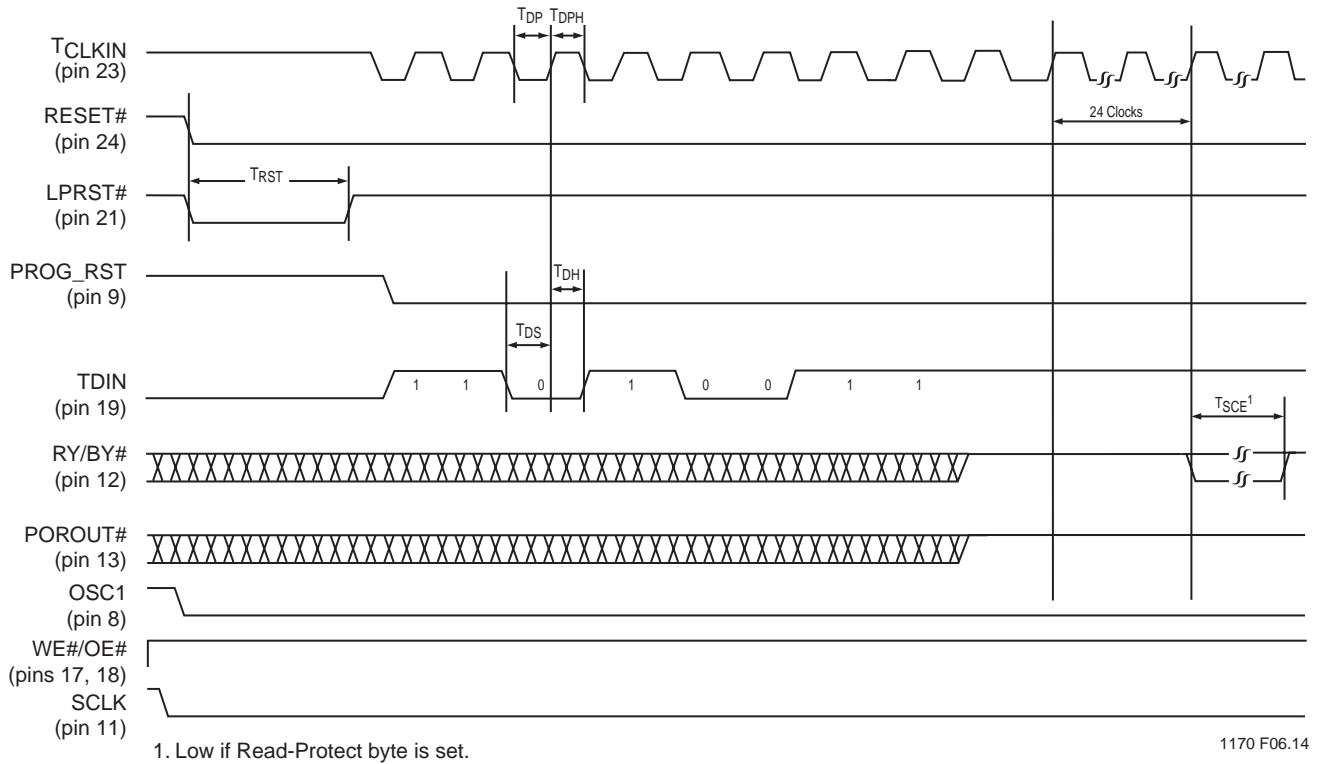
$T_{DP}$ $T_{DPH}$

$T_{CLKIN}$
(pin 23)

RESET#
(pin 24)

24 Clocks

LPRST#
(pin 21)

$T_{RST}$

PROG_RST
(pin 9)

$T_{DH}$

$T_{DS}$

TDIN
(pin 19)

1 1 0 1 0 0 1 1

$T_{SCE}^1$

RY/BY#
(pin 12)

POROUT#
(pin 13)

OSC1
(pin 8)

WE#/OE#
(pins 17, 18)

SCLK
(pin 11)

1. Low if Read-Protect byte is set.

1170 F06.14